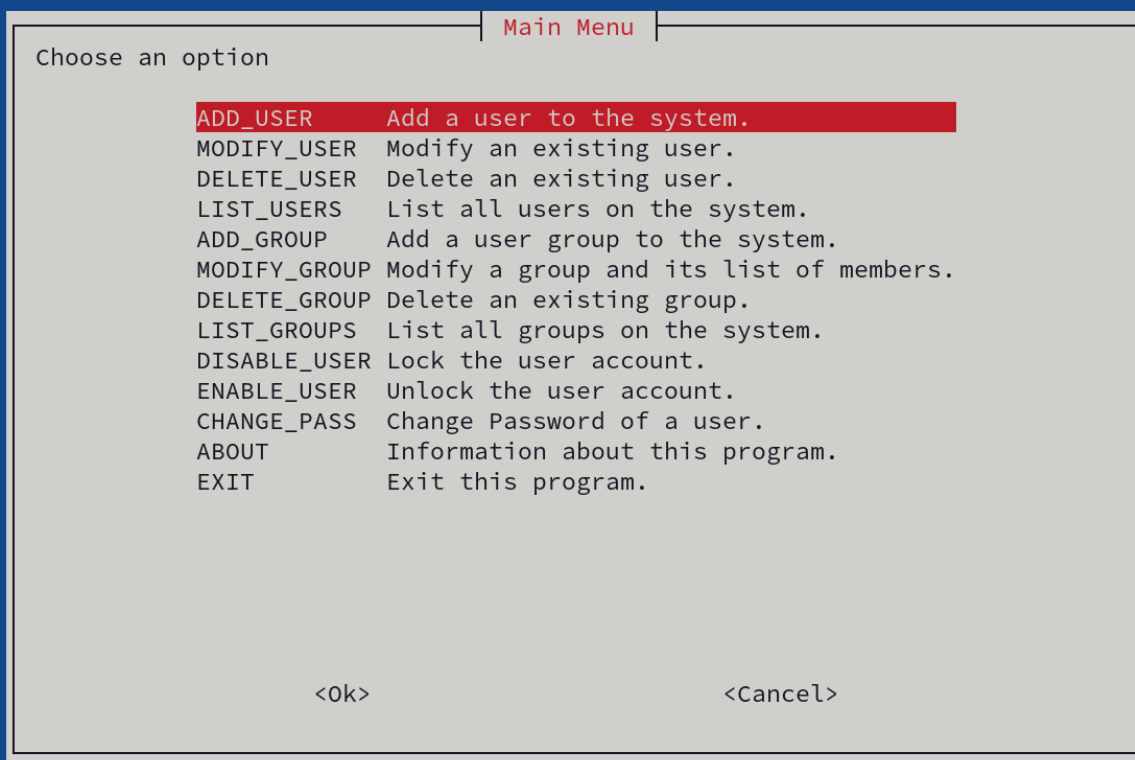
Main Menu

Choose an option

ADD_USER Add a user to the system.
MODIFY_USER Modify an existing user.
DELETE_USER Delete an existing user.
LIST_USERS List all users on the system.
ADD_GROUP Add a user group to the system.
MODIFY_GROUP Modify a group and its list of members.
DELETE_GROUP Delete an existing group.
LIST_GROUPS List all groups on the system.
DISABLE_USER Lock the user account.
ENABLE_USER Unlock the user account.
CHANGE_PASS Change Password of a user.
ABOUT Information about this program.
EXIT Exit this program.

<Ok> <Cancel>